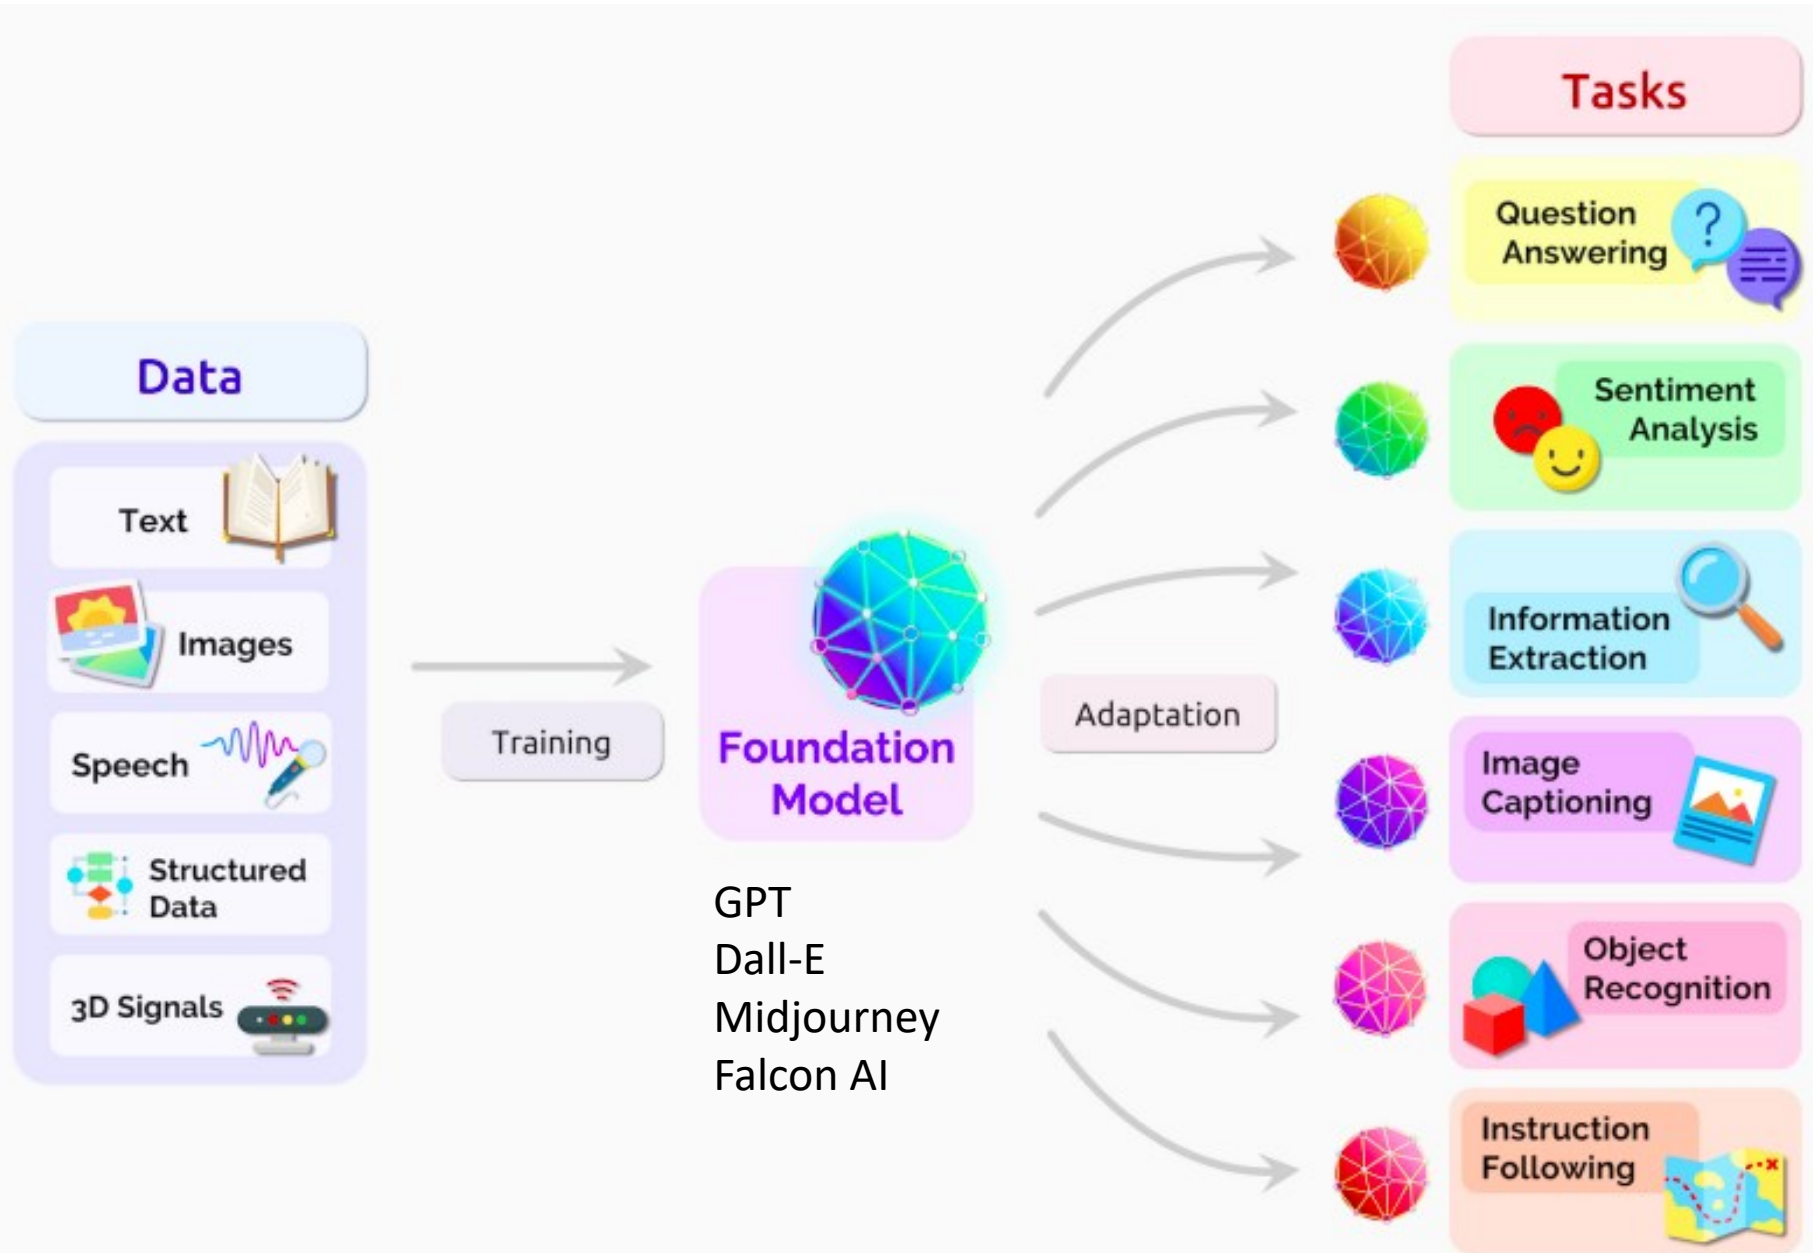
Data

Text

Images

Speech

Structured Data

3D Signals

Training

Foundation Model

GPT
Dall-E
Midjourney
Falcon AI

Adaptation

Tasks

Question Answering

Sentiment Analysis

Information Extraction

Image Captioning

Object Recognition

Instruction Following